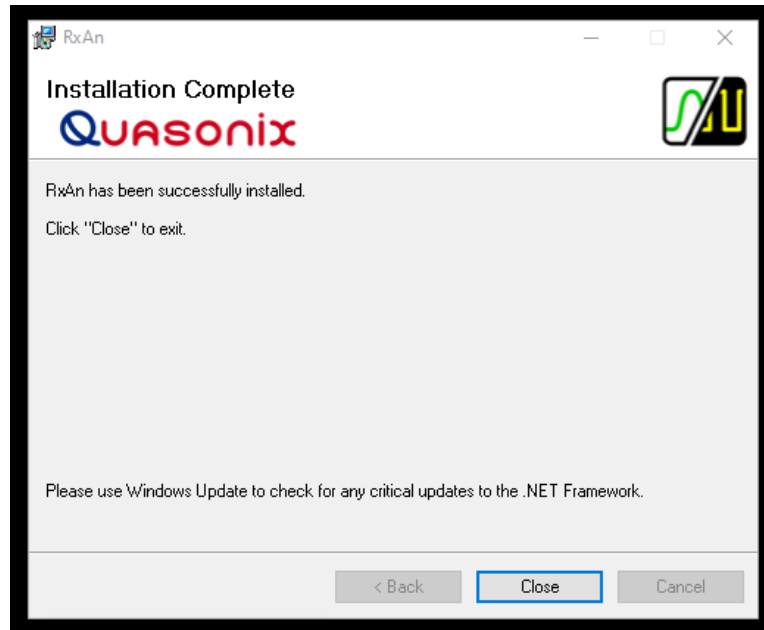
RxAn

Installation Complete

QUASONIX

RxAn has been successfully installed.

Click "Close" to exit.

Please use Windows Update to check for any critical updates to the .NET Framework.

< Back Close Cancel